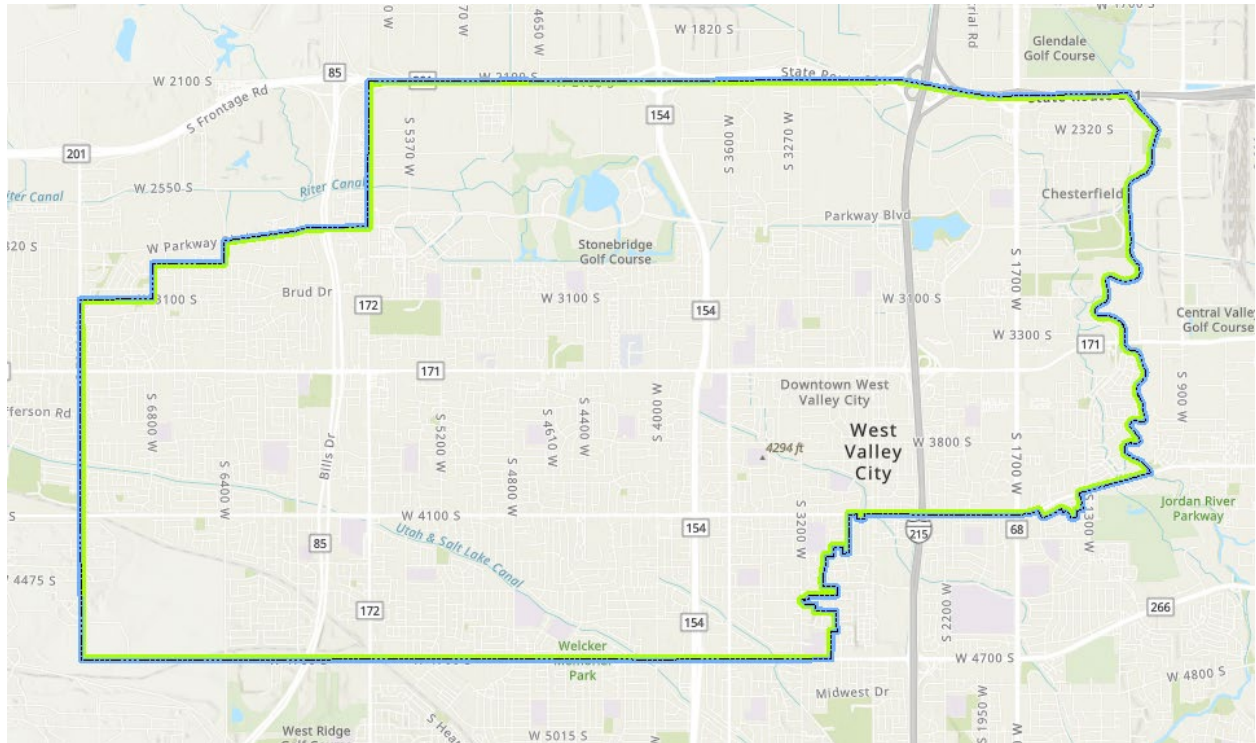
W 1820 S
Glendale Golf Course
W 2100 S
85
W 2100 S
State Route
S Frontage Rd
154
S 5370 W
S 3600 W
S 3270 W
W 2320 S
201
W 2550 S
Riter Canal
Riter Canal
Chesterfield
Parkway Blvd
W Parkway
Stonebridge Golf Course
Brud Dr
172
W 3100 S
154
W 3100 S
3100 S
W 3300 S
171
Central Valley Golf Course
171
Downtown West Valley City
S 900 W
S 6800 W
S 5200 W
S 4610 W
S 4400 W
S 4000 W
Bills Dr
4294 ft
West Valley City
W 3800 S
S 1700 W
S 1700 W
S 6400 W
S 4800 W
W 4100 S
154
S 3200 W
Jordan River Parkway
85
Utah & Salt Lake Canal
215
68
S 1300 W
W 4475 S
172
154
S 2200 W
266
Welcker Memorial Park
W 4700 S
W 4800 S
Midwest Dr
West Ridge
W 5015 S
S 1950 W